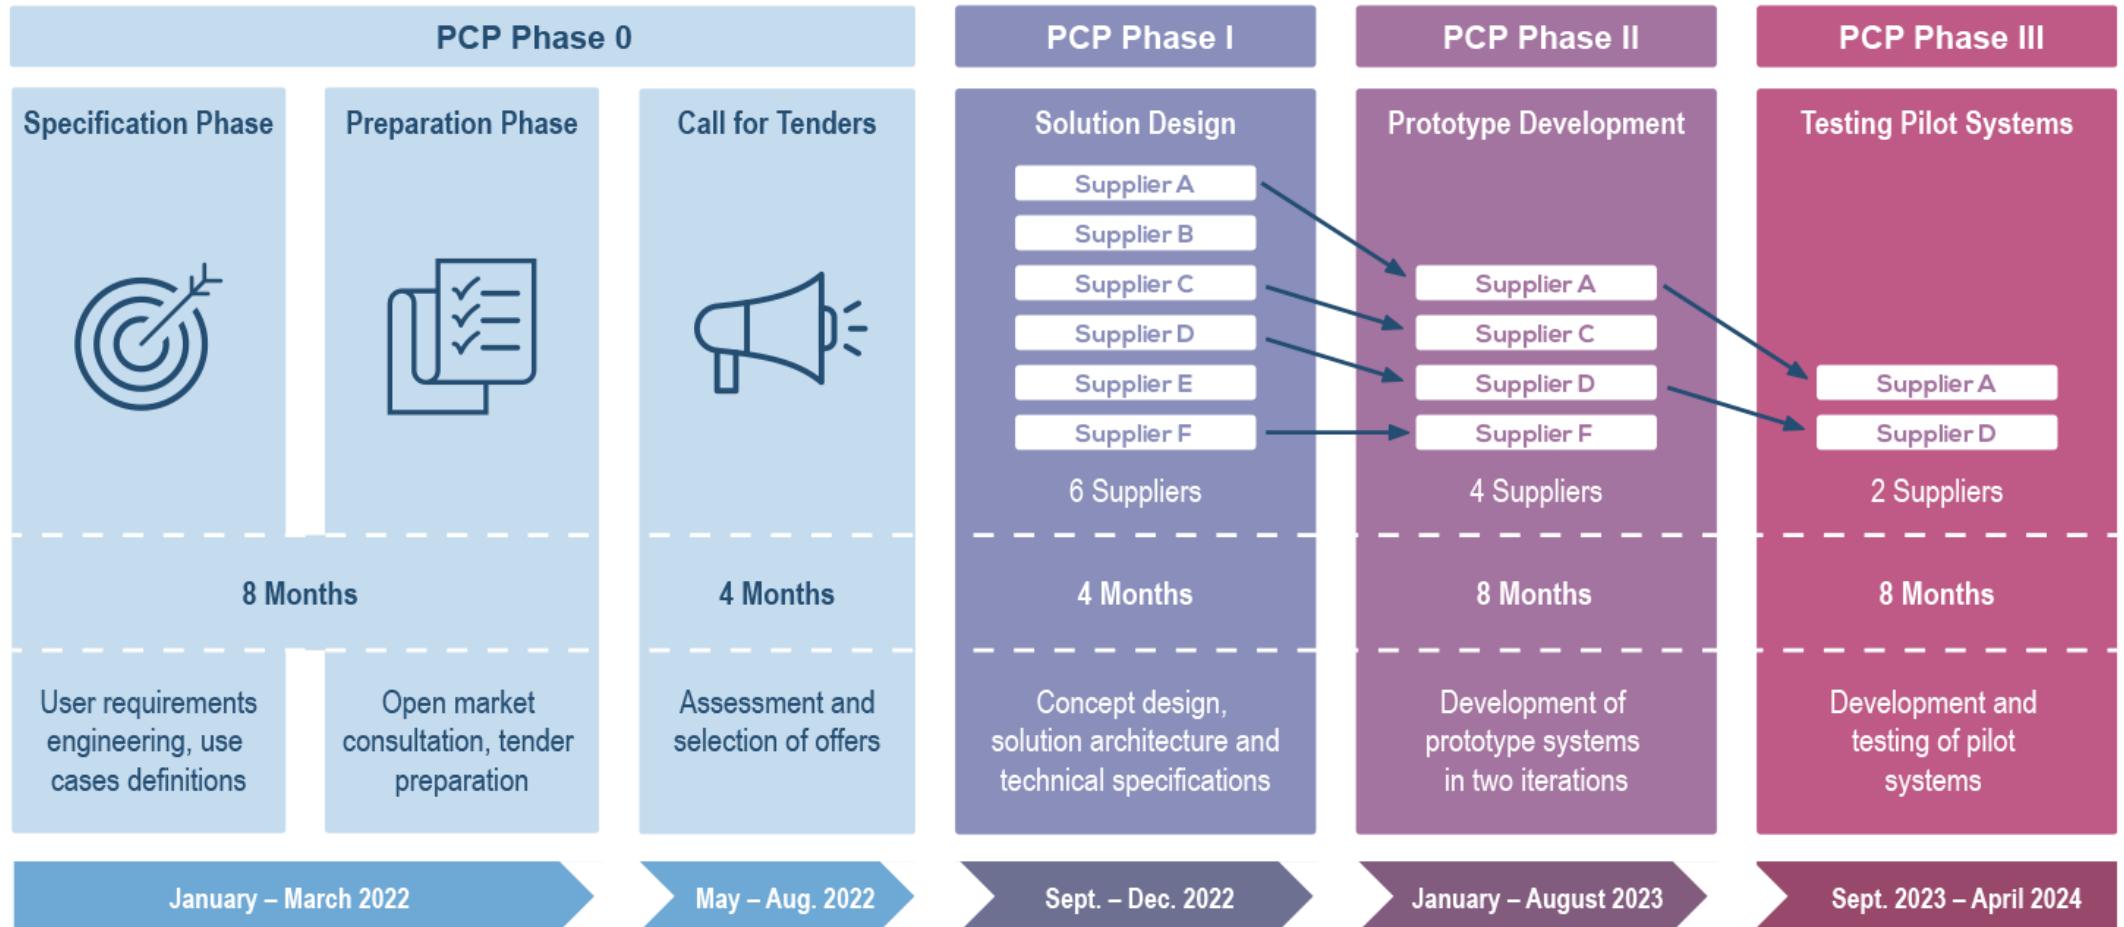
PCP Phase 0

Specification Phase

Preparation Phase

Call for Tenders

8 Months

4 Months

User requirements engineering, use cases definitions

Open market consultation, tender preparation

Assessment and selection of offers

January – March 2022

May – Aug. 2022

PCP Phase I

Solution Design

Supplier A
Supplier B
Supplier C
Supplier D
Supplier E
Supplier F

6 Suppliers

4 Months

Concept design, solution architecture and technical specifications

Sept. – Dec. 2022

PCP Phase II

Prototype Development

Supplier A
Supplier C
Supplier D
Supplier F

4 Suppliers

8 Months

Development of prototype systems in two iterations

January – August 2023

PCP Phase III

Testing Pilot Systems

Supplier A
Supplier D

2 Suppliers

8 Months

Development and testing of pilot systems

Sept. 2023 – April 2024